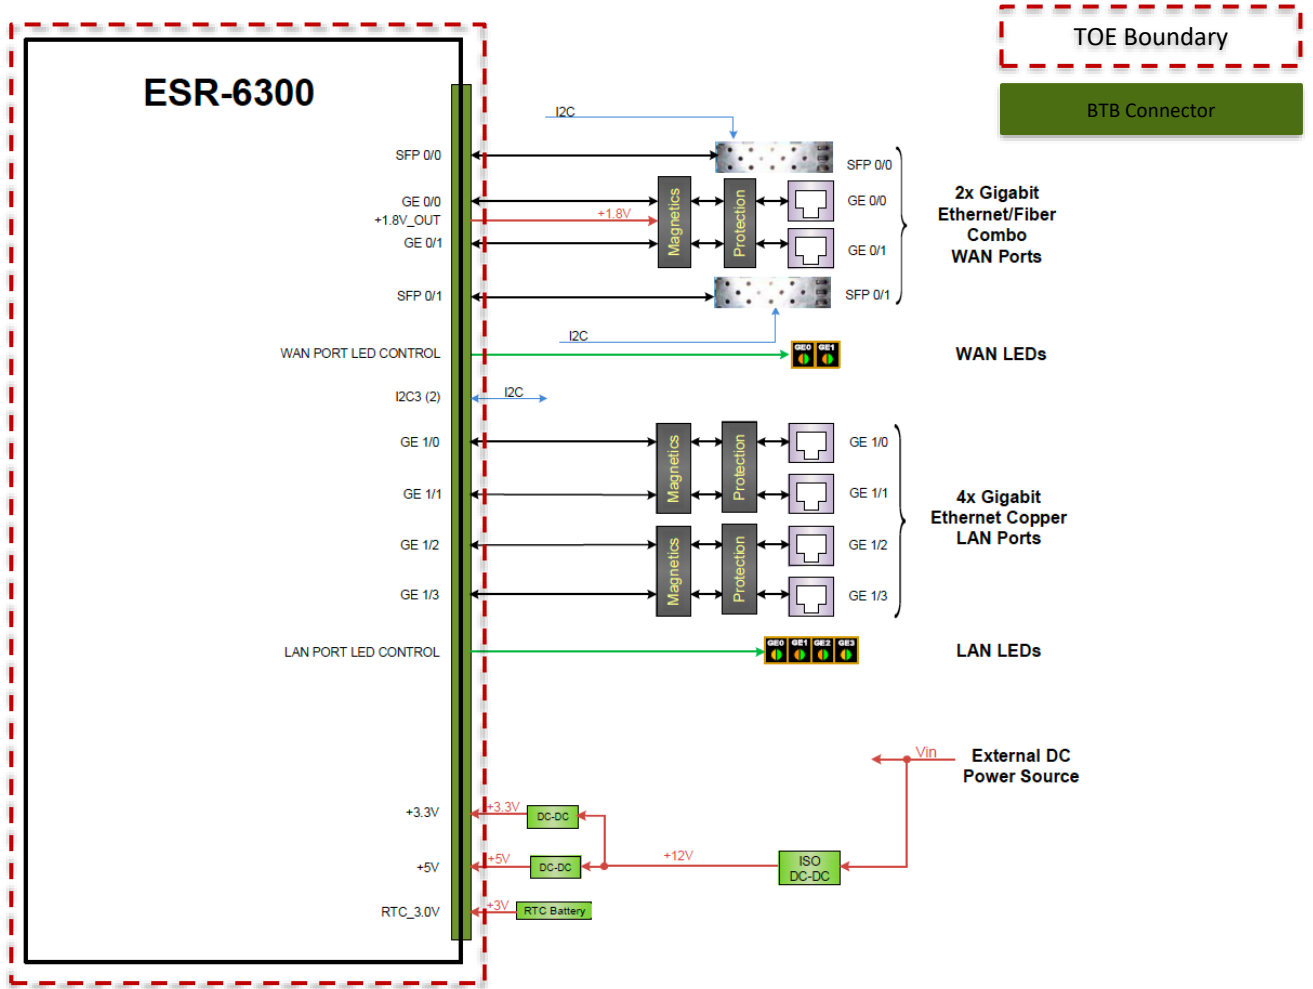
TOE Boundary

BTB Connector

ESR-6300

SFP 0/0

GE 0/0

+1.8V_OUT

GE 0/1

SFP 0/1

WAN PORT LED CONTROL

I2C3 (2)

GE 1/0

GE 1/1

GE 1/2

GE 1/3

LAN PORT LED CONTROL

+3.3V

+5V

RTC_3.0V

I2C

+1.8V

Magnetics

Protection

SFP 0/0

GE 0/0

GE 0/1

SFP 0/1

I2C

2x Gigabit Ethernet/Fiber Combo WAN Ports

GE0 GE1

WAN LEDs

I2C

Magnetics

Protection

GE 1/0

GE 1/1

Magnetics

Protection

GE 1/2

GE 1/3

4x Gigabit Ethernet Copper LAN Ports

GE0 GE1 GE2 GE3

LAN LEDs

Vin

External DC Power Source

+3.3V

DC-DC

+5V

DC-DC

+12V

ISO DC-DC

+3V

RTC Battery